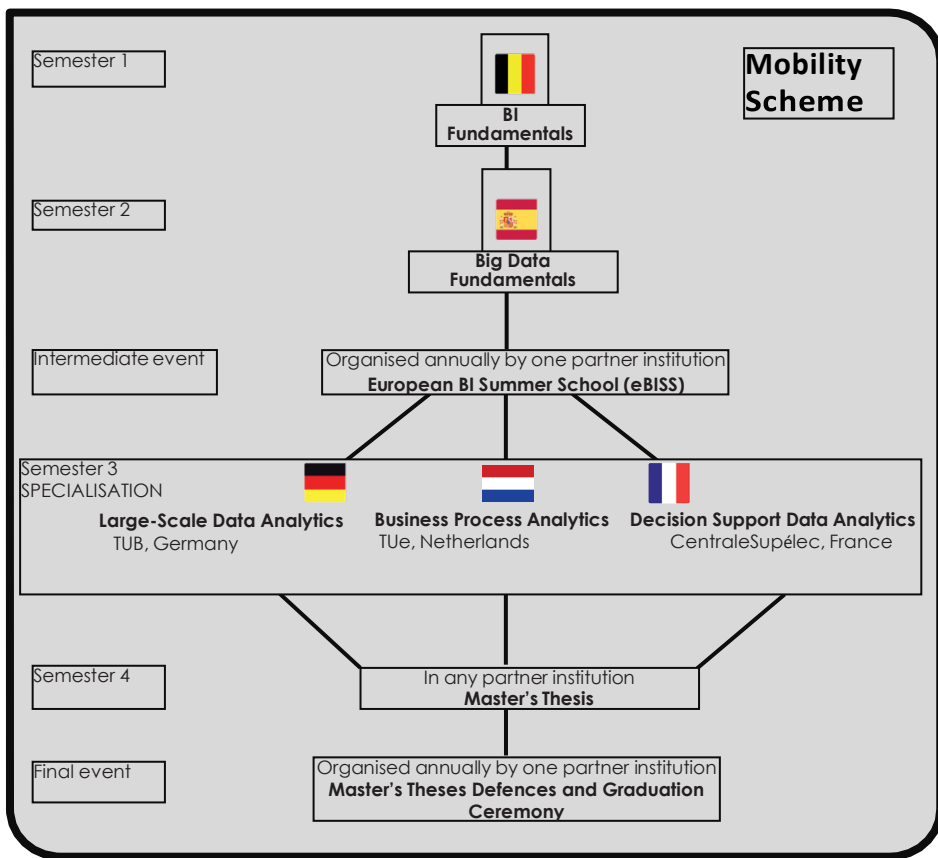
Mobility Scheme

Semester 1

BI Fundamentals

Semester 2

Big Data Fundamentals

Intermediate event

Organised annually by one partner institution
European BI Summer School (eBISS)

Semester 3
SPECIALISATION

Large-Scale Data Analytics
TUB, Germany

Business Process Analytics
TUe, Netherlands

Decision Support Data Analytics
CentraleSupélec, France

Semester 4

In any partner institution
Master's Thesis

Final event

Organised annually by one partner institution
Master's Theses Defences and Graduation Ceremony